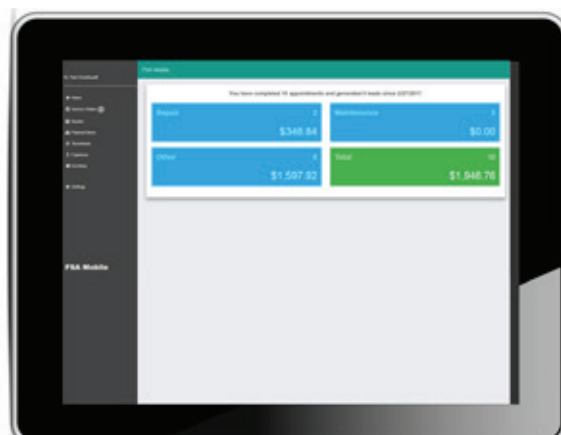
Tech Dashboard

You have completed 10 appointments and generated 0 leads since 2/27/2017.

| Repair 2 | Maintenance 0 |
|---|---|
| $348.84 | $0.00 |
| Other 8 | Total 10 |
| $1,597.92 | $1,946.76 |

FSA Mobile